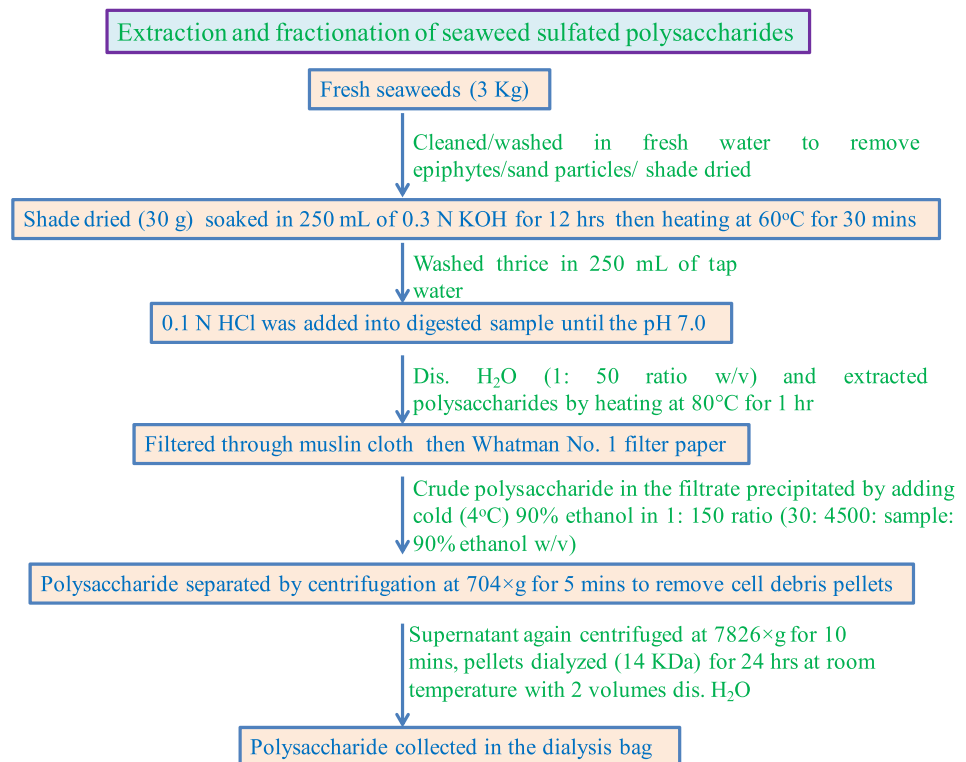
Extraction and fractionation of seaweed sulfated polysaccharides

Fresh seaweeds (3 Kg)

Cleaned/washed in fresh water to remove epiphytes/sand particles/ shade dried

Shade dried (30 g) soaked in 250 mL of 0.3 N KOH for 12 hrs then heating at 60$^{o}$C for 30 mins

Washed thrice in 250 mL of tap water

0.1 N HCl was added into digested sample until the pH 7.0

Dis. $H_2O$ (1: 50 ratio w/v) and extracted polysaccharides by heating at 80°C for 1 hr

Filtered through muslin cloth then Whatman No. 1 filter paper

Crude polysaccharide in the filtrate precipitated by adding cold (4$^{o}$C) 90% ethanol in 1: 150 ratio (30: 4500: sample: 90% ethanol w/v)

Polysaccharide separated by centrifugation at 704×g for 5 mins to remove cell debris pellets

Supernatant again centrifuged at 7826×g for 10 mins, pellets dialyzed (14 KDa) for 24 hrs at room temperature with 2 volumes dis. $H_2O$

Polysaccharide collected in the dialysis bag